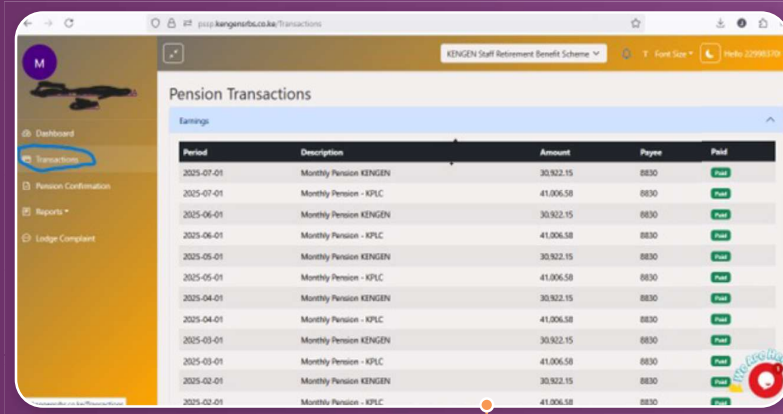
pssp.kengensrbs.co.ke/Transactions

M

Dashboard
Transactions
Pension Confirmation
Reports ▾
Lodge Complaint

KENGEN Staff Retirement Benefit Scheme
T Font Size ▾
Hello 22998370

Pension Transactions

Earnings

| Period | Description | Amount | Payee | Paid |
|---|---|---|---|---|
| 2025-07-01 | Monthly Pension KENGEN | 30,922.15 | 8830 | Paid |
| 2025-07-01 | Monthly Pension - KPLC | 41,006.58 | 8830 | Paid |
| 2025-06-01 | Monthly Pension KENGEN | 30,922.15 | 8830 | Paid |
| 2025-06-01 | Monthly Pension - KPLC | 41,006.58 | 8830 | Paid |
| 2025-05-01 | Monthly Pension KENGEN | 30,922.15 | 8830 | Paid |
| 2025-05-01 | Monthly Pension - KPLC | 41,006.58 | 8830 | Paid |
| 2025-04-01 | Monthly Pension KENGEN | 30,922.15 | 8830 | Paid |
| 2025-04-01 | Monthly Pension - KPLC | 41,006.58 | 8830 | Paid |
| 2025-03-01 | Monthly Pension KENGEN | 30,922.15 | 8830 | Paid |
| 2025-03-01 | Monthly Pension - KPLC | 41,006.58 | 8830 | Paid |
| 2025-02-01 | Monthly Pension KENGEN | 30,922.15 | 8830 | Paid |
| 2025-02-01 | Monthly Pension - KPLC | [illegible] | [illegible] | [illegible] |

We Are Here

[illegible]co.ke/Transactions